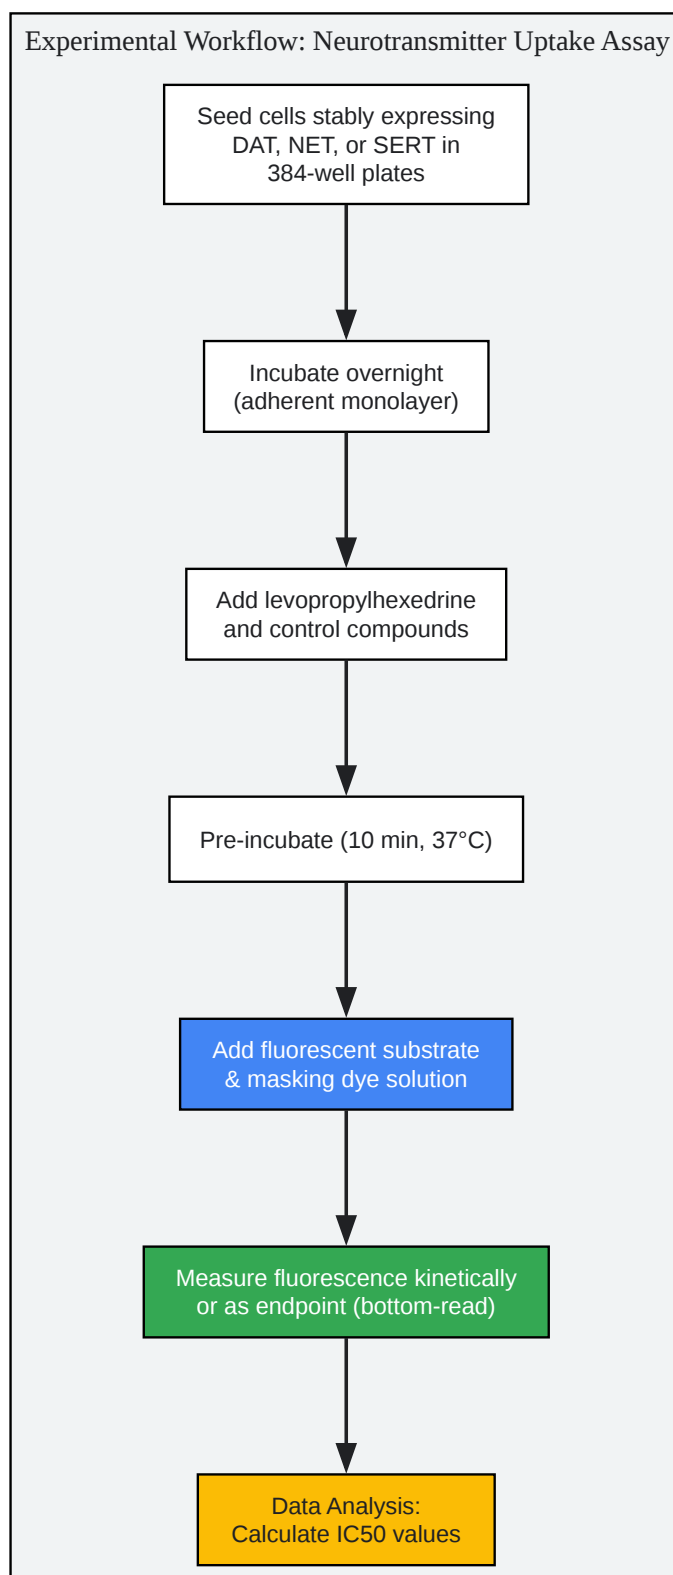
Experimental Workflow: Neurotransmitter Uptake Assay

Seed cells stably expressing DAT, NET, or SERT in 384-well plates

Incubate overnight (adherent monolayer)

Add levopropylhexedrine and control compounds

Pre-incubate (10 min, 37°C)

Add fluorescent substrate & masking dye solution

Measure fluorescence kinetically or as endpoint (bottom-read)

Data Analysis: Calculate IC50 values